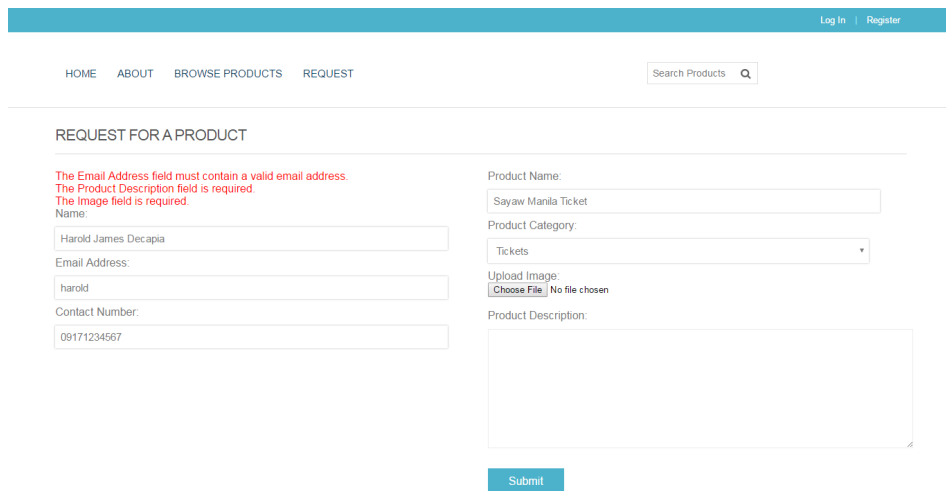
Log In | Register

HOME ABOUT BROWSE PRODUCTS REQUEST

Search Products

REQUEST FOR A PRODUCT

The Email Address field must contain a valid email address.
The Product Description field is required.
The Image field is required.

Name:

Harold James Decapia

Email Address:

harold

Contact Number:

09171234567

Product Name:

Sayaw Manila Ticket

Product Category:

Tickets

Upload Image:

Choose File No file chosen

Product Description:

Submit